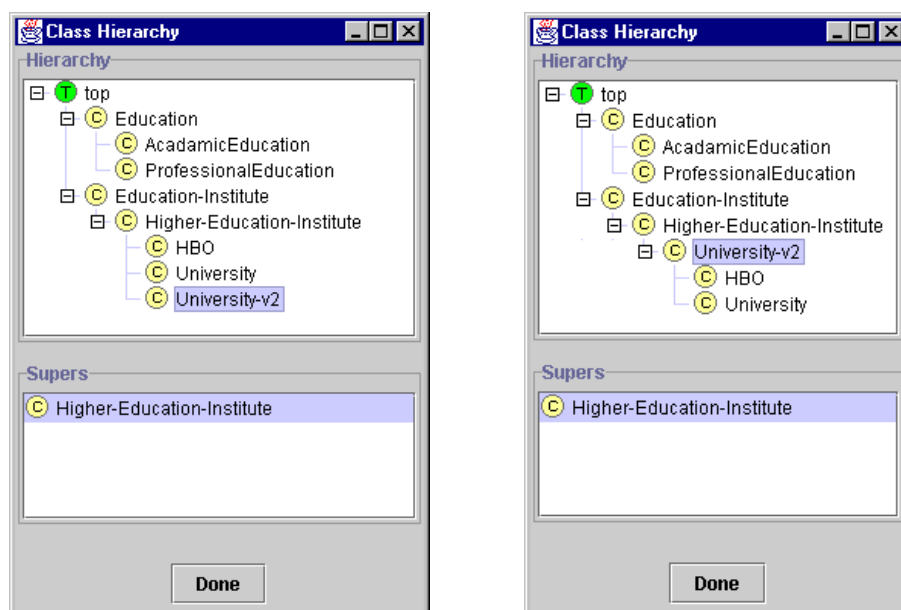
Class Hierarchy

Hierarchy

T top
C Education
C AcadamicEducation
C ProfessionalEducation
C Education-Institute
C Higher-Education-Institute
C HBO
C University
C University-v2

Supers

C Higher-Education-Institute

Done

Class Hierarchy

Hierarchy

T top
C Education
C AcadamicEducation
C ProfessionalEducation
C Education-Institute
C Higher-Education-Institute
C University-v2
C HBO
C University

Supers

C Higher-Education-Institute

Done